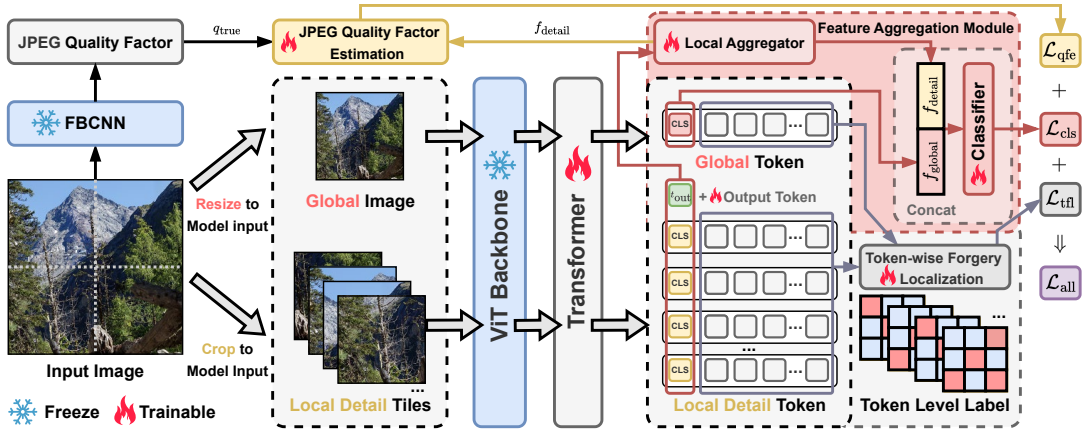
JPEG Quality Factor
$q_{\text{true}}$
JPEG Quality Factor Estimation
$f_{\text{detail}}$
Feature Aggregation Module
Local Aggregator
$\mathcal{L}_{\text{qfe}}$
+
$\mathcal{L}_{\text{cls}}$
+
$\mathcal{L}_{\text{tfl}}$
⇓
$\mathcal{L}_{\text{all}}$
FBCNN
Resize to Model input
Global Image
ViT Backbone
Transformer
CLS
Global Token
$f_{\text{detail}}$
$f_{\text{global}}$
Classifier
Concat
$f_{\text{out}}$
+ Output Token
CLS
CLS
CLS
CLS
Token-wise Forgery Localization
Crop to Model Input
Input Image
...
Local Detail Tiles
Local Detail Token
Token Level Label
Freeze
Trainable